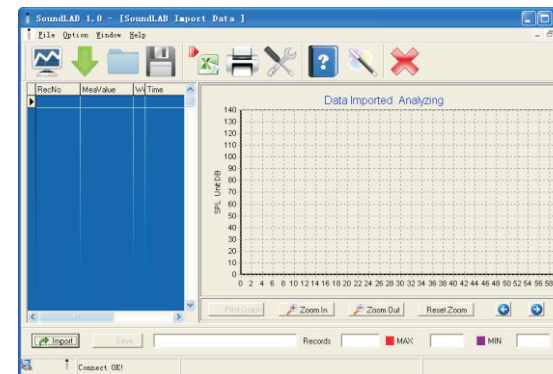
SoundLAB 1.0 - [SoundLAB Import Data ]

File Option Window Help

| RecNo | MeaValue | W | Time |
|---|---|---|---|

Data Imported Analyzing

SPL Unit:dB

140
130
120
110
100
90
80
70
60
50
40
30
20
10
0

0 2 4 6 8 10 12 14 16 18 20 22 24 26 28 30 32 34 36 38 40 42 44 46 48 50 52 54 56 58

Print Graph Zoom In Zoom Out Reset Zoom

Import Save Records MAX MIN

Connect OK!